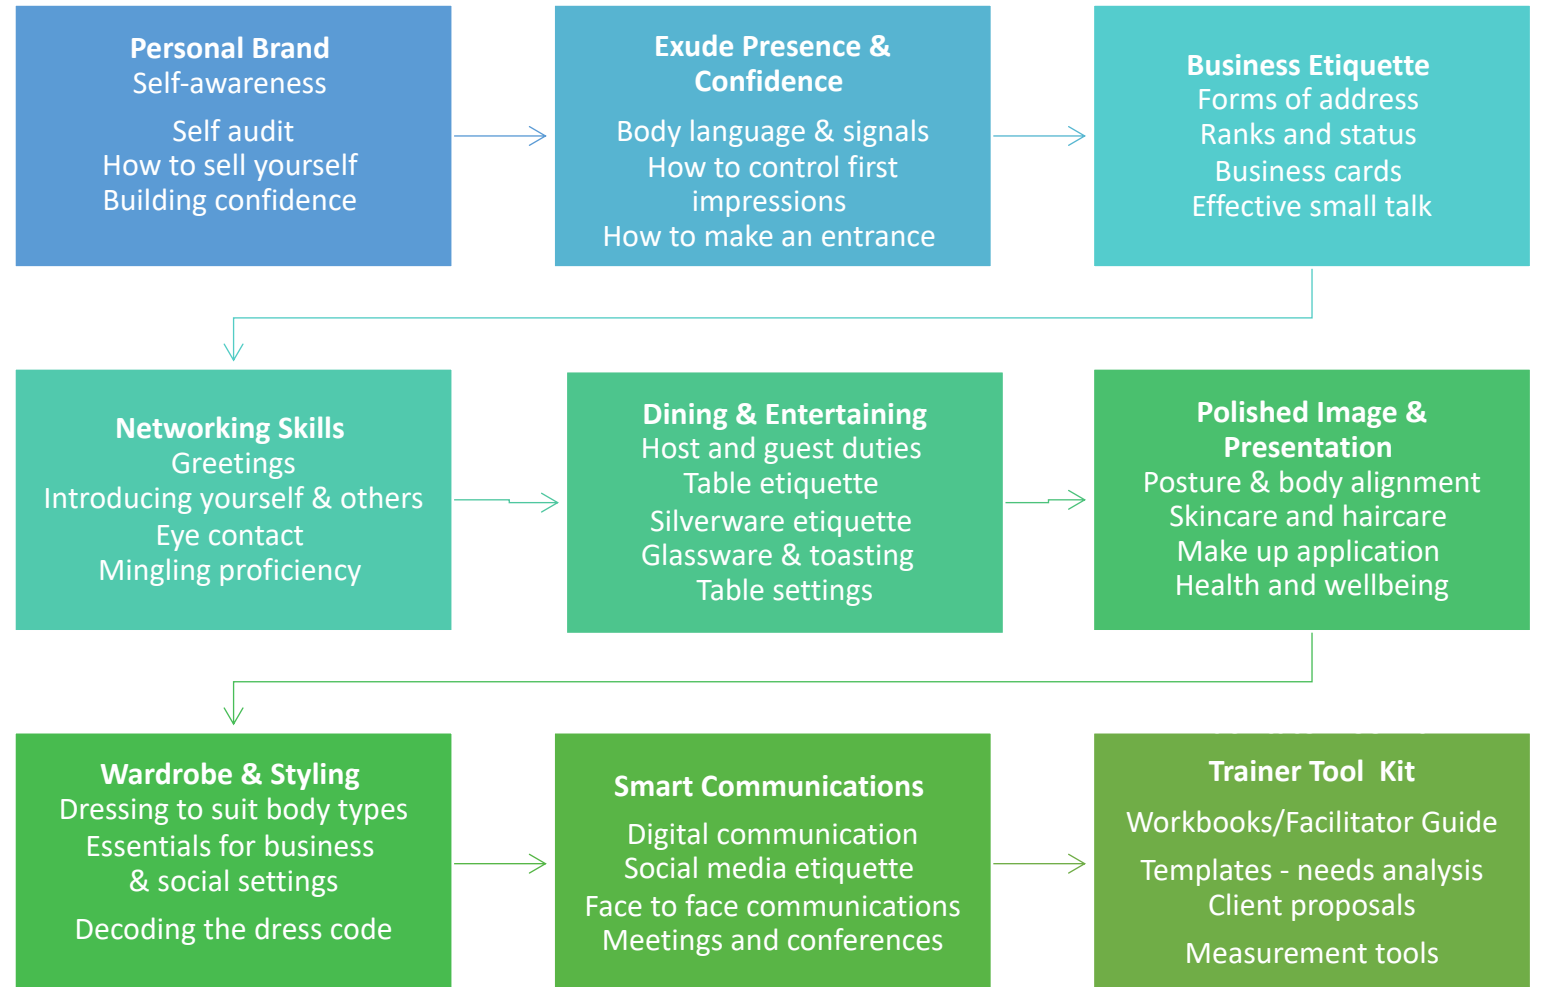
Personal Brand
Self-awareness
Self audit
How to sell yourself
Building confidence

Exude Presence & Confidence
Body language & signals
How to control first impressions
How to make an entrance

Business Etiquette
Forms of address
Ranks and status
Business cards
Effective small talk

Networking Skills
Greetings
Introducing yourself & others
Eye contact
Mingling proficiency

Dining & Entertaining
Host and guest duties
Table etiquette
Silverware etiquette
Glassware & toasting
Table settings

Polished Image & Presentation
Posture & body alignment
Skincare and haircare
Make up application
Health and wellbeing

Wardrobe & Styling
Dressing to suit body types
Essentials for business & social settings
Decoding the dress code

Smart Communications
Digital communication
Social media etiquette
Face to face communications
Meetings and conferences

Trainer Tool Kit
Workbooks/Facilitator Guide
Templates - needs analysis
Client proposals
Measurement tools